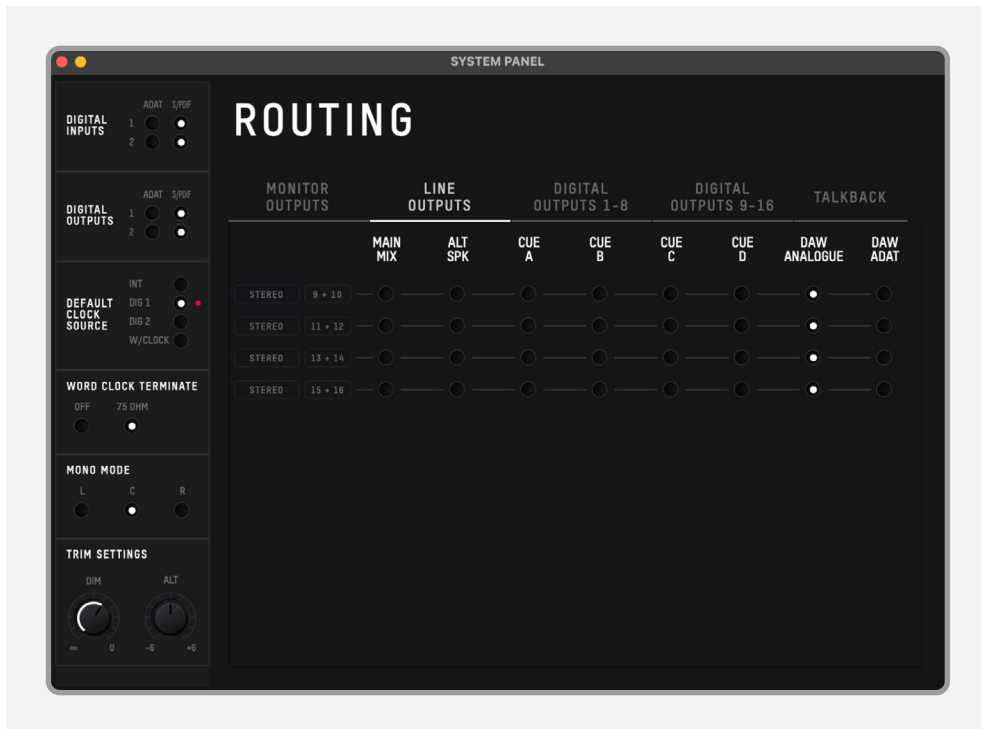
SYSTEM PANEL

DIGITAL INPUTS
ADAT S/PDIF
1
2

DIGITAL OUTPUTS
ADAT S/PDIF
1
2

DEFAULT CLOCK SOURCE
INT
DIG 1
DIG 2
W/CLOCK

WORD CLOCK TERMINATE
OFF 75 OHM

MONO MODE
L C R

TRIM SETTINGS
DIM ALT
∞ 0 -6 +6

ROUTING

MONITOR OUTPUTS
LINE OUTPUTS
DIGITAL OUTPUTS 1-8
DIGITAL OUTPUTS 9-16
TALKBACK

| | | MAIN MIX | ALT SPK | CUE A | CUE B | CUE C | CUE D | DAW ANALOGUE | DAW ADAT |
|---|---|---|---|---|---|---|---|---|---|
| STEREO | 9 + 10 | | | | | | | | |
| STEREO | 11 + 12 | | | | | | | | |
| STEREO | 13 + 14 | | | | | | | | |
| STEREO | 15 + 16 | | | | | | | | |